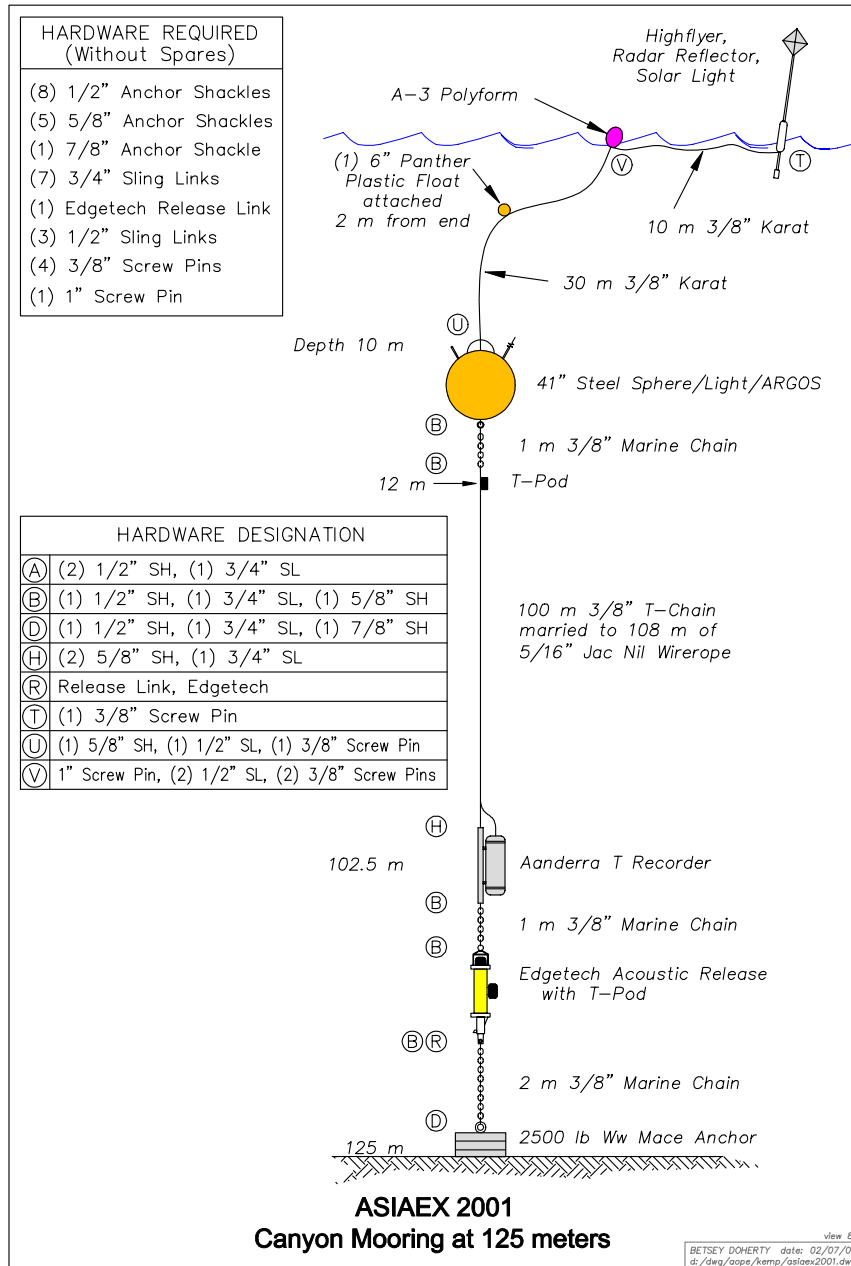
HARDWARE REQUIRED
(Without Spares)

(8) 1/2" Anchor Shackles
(5) 5/8" Anchor Shackles
(1) 7/8" Anchor Shackle
(7) 3/4" Sling Links
(1) Edgetech Release Link
(3) 1/2" Sling Links
(4) 3/8" Screw Pins
(1) 1" Screw Pin

Highflyer, Radar Reflector, Solar Light

A–3 Polyform

(1) 6" Panther Plastic Float attached 2 m from end

V

T

10 m 3/8" Karat

30 m 3/8" Karat

U

Depth 10 m

41" Steel Sphere/Light/ARGOS

B

1 m 3/8" Marine Chain

B

12 m

T–Pod

HARDWARE DESIGNATION

| | |
|---|---|
| A | (2) 1/2" SH, (1) 3/4" SL |
| B | (1) 1/2" SH, (1) 3/4" SL, (1) 5/8" SH |
| D | (1) 1/2" SH, (1) 3/4" SL, (1) 7/8" SH |
| H | (2) 5/8" SH, (1) 3/4" SL |
| R | Release Link, Edgetech |
| T | (1) 3/8" Screw Pin |
| U | (1) 5/8" SH, (1) 1/2" SL, (1) 3/8" Screw Pin |
| V | 1" Screw Pin, (2) 1/2" SL, (2) 3/8" Screw Pins |

100 m 3/8" T–Chain married to 108 m of 5/16" Jac Nil Wirerope

H

102.5 m

Aanderra T Recorder

B

1 m 3/8" Marine Chain

B

Edgetech Acoustic Release with T–Pod

B R

2 m 3/8" Marine Chain

D

125 m

2500 lb Ww Mace Anchor

ASIAEX 2001
Canyon Mooring at 125 meters

view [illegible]
BETSEY DOHERTY date: 02/07/0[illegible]
d: /dwg/aope/kemp/asiaex2001.dw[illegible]